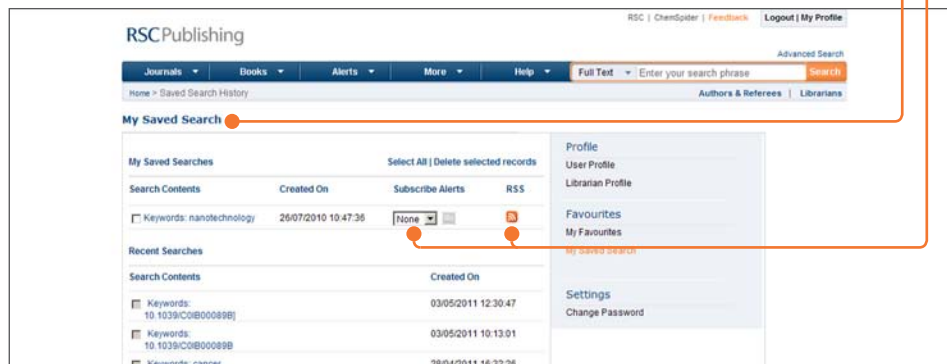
RSC | ChemSpider | Feedback Logout | My Profile

RSCPublishing

Advanced Search

Journals ▾ Books ▾ Alerts ▾ More ▾ Help ▾ Full Text ▾ Enter your search phrase Search

Home > Saved Search History

Authors & Referees | Librarians

My Saved Search

My Saved Searches

Select All | Delete selected records

| Search Contents | Created On | Subscribe Alerts | RSS |
|---|---|---|---|
| Keywords: nanotechnology | 26/07/2010 10:47:36 | None | |

Recent Searches

| Search Contents | Created On |
|---|---|
| Keywords: 10.1039/C0IB00089B] | 03/05/2011 12:30:47 |
| Keywords: 10.1039/C0IB00089B | 03/05/2011 10:13:01 |
| Keywords: cancer | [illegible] |

Profile
User Profile
Librarian Profile

Favourites
My Favourites
My Saved Search

Settings
Change Password